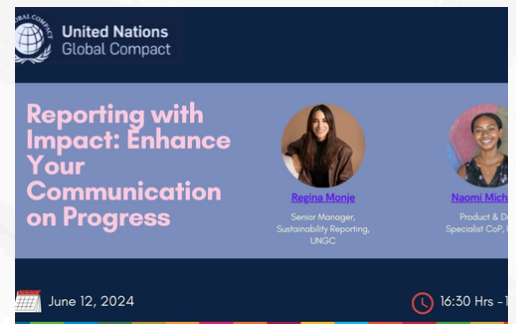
GLOBAL COMPACT

United Nations
Global Compact

Reporting with Impact: Enhance Your Communication on Progress

Regina Monje
Senior Manager, Sustainability Reporting, UNGC

Naomi Mich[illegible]
Product & D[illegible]
Specialist CoP, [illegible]

June 12, 2024

16:30 Hrs - 1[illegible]